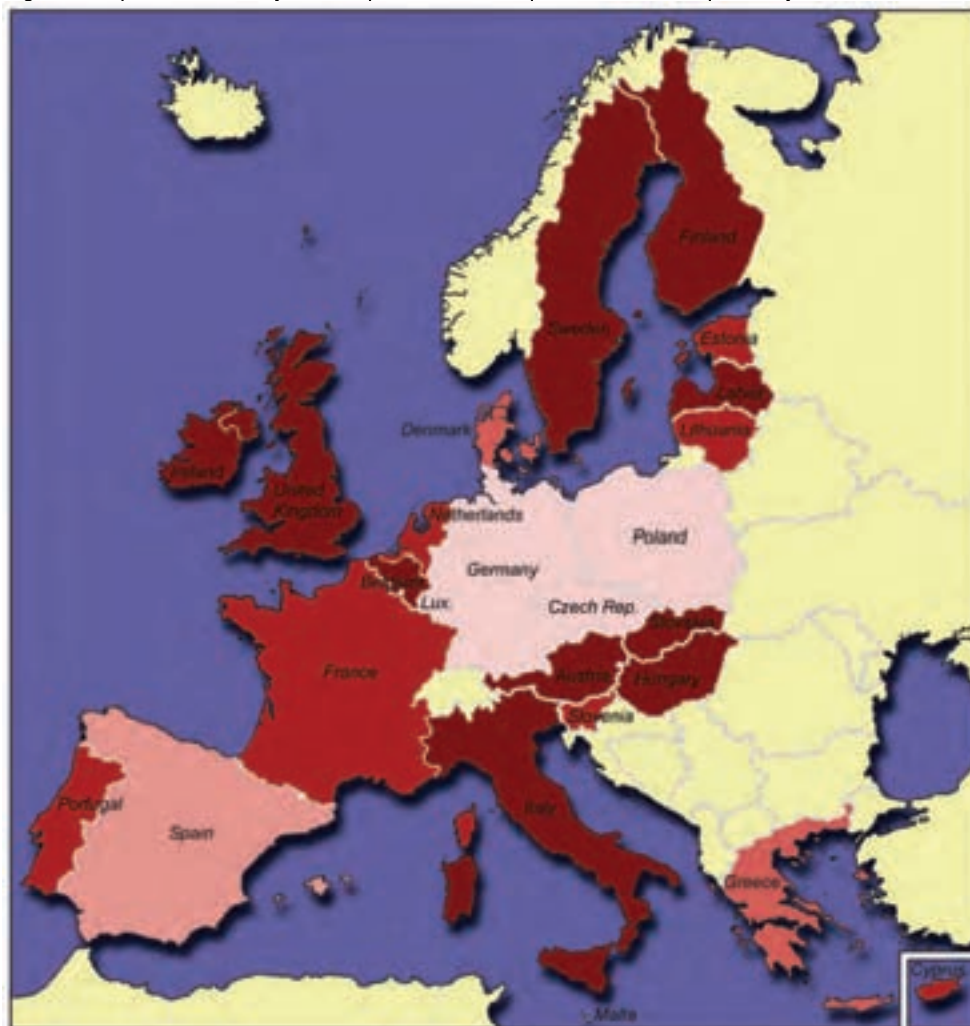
Finland
Sweden
Estonia
Latvia
Lithuania
Denmark
Ireland
United Kingdom
Netherlands
Poland
Germany
Belgium
Lux.
Czech Rep.
Slovakia
France
Austria
Hungary
Slovenia
Portugal
Spain
Italy
Greece
Cyprus
Malta